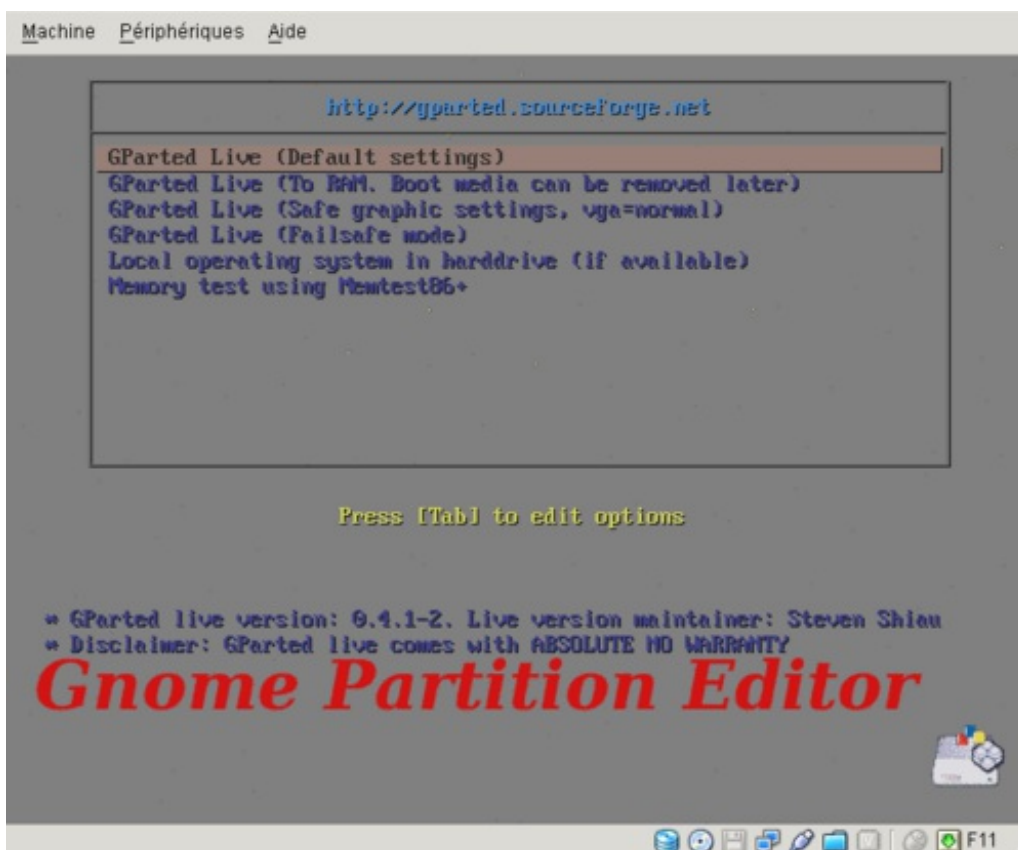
Machine Périphériques Aide

http://gparted.sourceforge.net

GParted Live (Default settings)
GParted Live (To RAM. Boot media can be removed later)
GParted Live (Safe graphic settings, vga=normal)
GParted Live (Failsafe mode)
Local operating system in harddrive (if available)
Memory test using Memtest86+

Press [Tab] to edit options

* GParted live version: 0.4.1-2. Live version maintainer: Steven Shiau
* Disclaimer: GParted live comes with ABSOLUTE NO WARRANTY

Gnome Partition Editor

F11